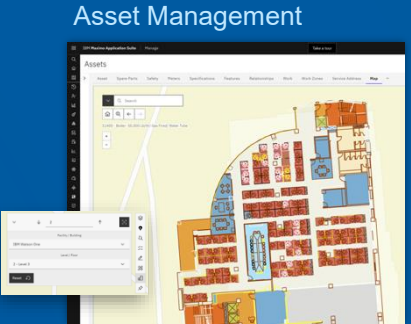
Asset Management

IBM Maximo Application Suite Manage Take a tour

Assets

Asset Spare Parts Safety Meters Specifications Features Relationships Work Work Orders Service Address Map

Search

Facility / Building

IBM Watson One

Level / Floor

2 - Level 2

Reset